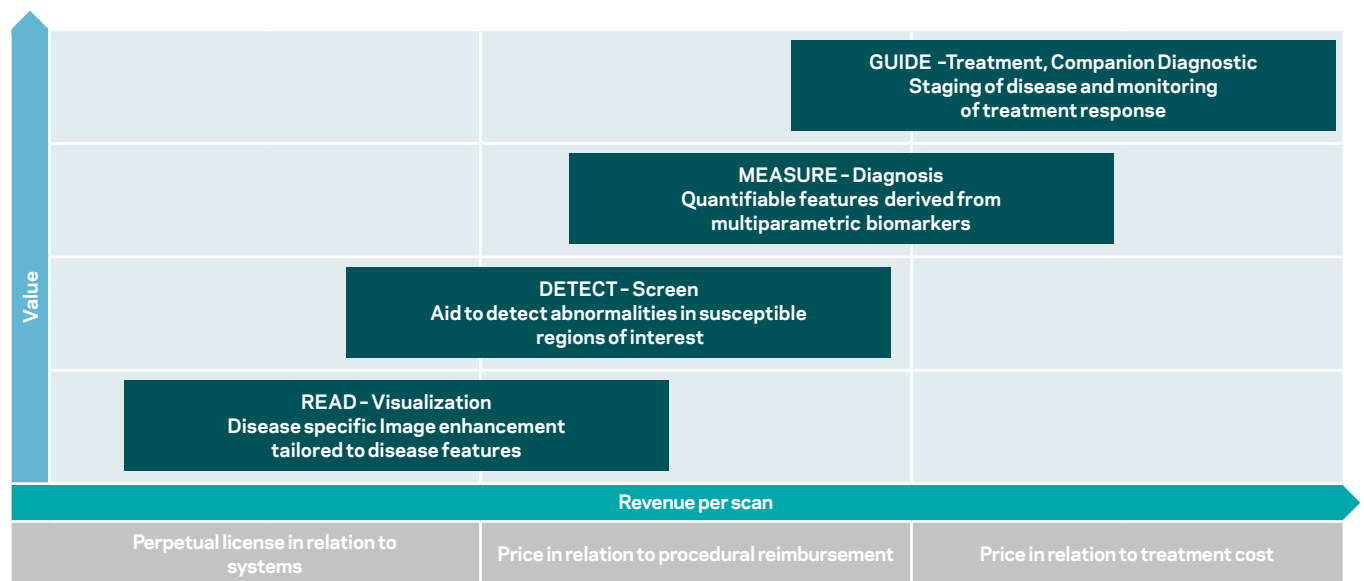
Value

GUIDE -Treatment, Companion Diagnostic
Staging of disease and monitoring of treatment response

MEASURE - Diagnosis
Quantifiable features derived from multiparametric biomarkers

DETECT - Screen
Aid to detect abnormalities in susceptible regions of interest

READ - Visualization
Disease specific Image enhancement tailored to disease features

Revenue per scan

| Perpetual license in relation to systems | Price in relation to procedural reimbursement | Price in relation to treatment cost |
|---|---|---|